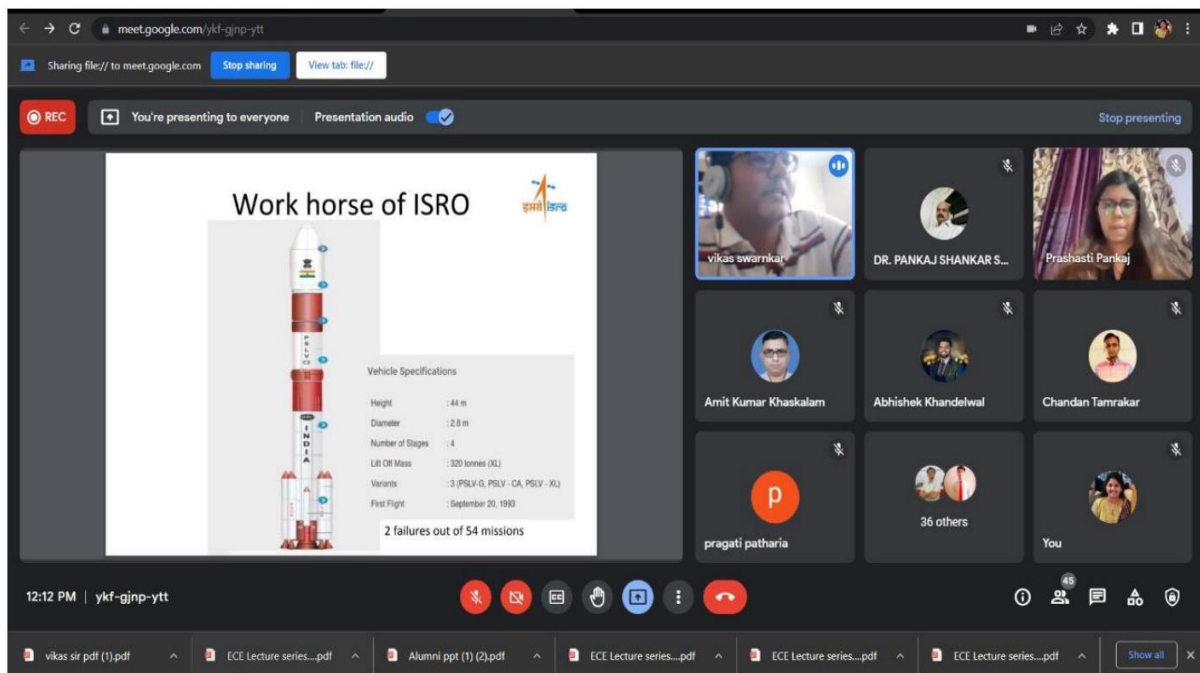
meet.google.com/ykf-gjnp-ytt

Sharing file:// to meet.google.com Stop sharing View tab: file://

REC You're presenting to everyone Presentation audio Stop presenting

Work horse of ISRO

इसरो isro

PSLV C

INDIA

Vehicle Specifications

| | |
|---|---|
| Height | : 44 m |
| Diameter | : 2.8 m |
| Number of Stages | : 4 |
| Lift Off Mass | : 320 tonnes (XL) |
| Variants | : 3 (PSLV-G, PSLV - CA, PSLV - XL) |
| First Flight | : September 20, 1993 |

2 failures out of 54 missions

vikas swarnkar

DR. PANKAJ SHANKAR S...

Prashasti Pankaj

Amit Kumar Khaskalam

Abhishek Khandelwal

Chandan Tamrakar

p

pragati patharia

36 others

You

12:12 PM | ykf-gjnp-ytt

45

vikas sir pdf (1).pdf

ECE Lecture series....pdf

Alumni ppt (1) (2).pdf

ECE Lecture series....pdf

ECE Lecture series....pdf

ECE Lecture series....pdf

Show all